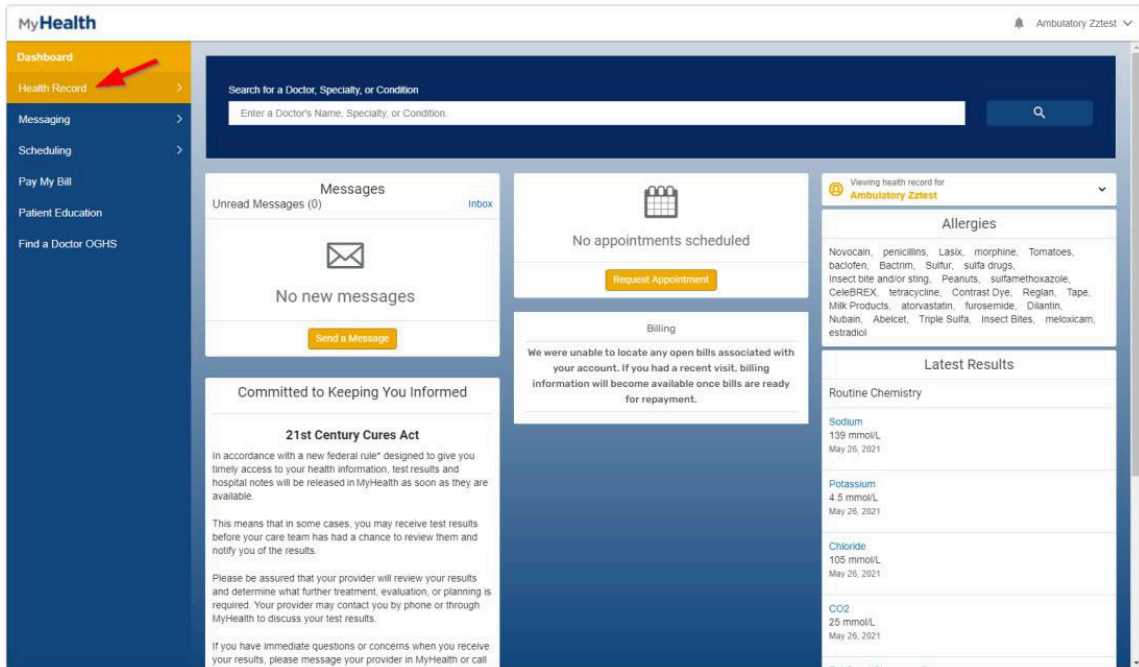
MyHealth

Ambulatory Zztest

Dashboard
Health Record
Messaging
Scheduling
Pay My Bill
Patient Education
Find a Doctor OGHS

Search for a Doctor, Specialty, or Condition
Enter a Doctor's Name, Specialty, or Condition.

Messages
Unread Messages (0)
Inbox
No new messages
Send a Message

No appointments scheduled
Request Appointment

Billing
We were unable to locate any open bills associated with your account. If you had a recent visit, billing information will become available once bills are ready for repayment.

Viewing health record for
Ambulatory Zztest

Allergies
Novocain, penicillins, Lasix, morphine, Tomatoes, baclofen, Bactrim, Sulfur, sulfa drugs, Insect bite and/or sting, Peanuts, sulfamethoxazole, CeleBREX, tetracycline, Contrast Dye, Reglan, Tape, Milk Products, atorvastatin, furosemide, Dilantin, Nubain, Abelcet, Triple Sulfa, Insect Bites, meloxicam, estradiol

Latest Results
Routine Chemistry
Sodium
139 mmol/L
May 26, 2021
Potassium
4.5 mmol/L
May 26, 2021
Chloride
105 mmol/L
May 26, 2021
CO2
25 mmol/L
May 26, 2021

Committed to Keeping You Informed

21st Century Cures Act
In accordance with a new federal rule* designed to give you timely access to your health information, test results and hospital notes will be released in MyHealth as soon as they are available.

This means that in some cases, you may receive test results before your care team has had a chance to review them and notify you of the results.

Please be assured that your provider will review your results and determine what further treatment, evaluation, or planning is required. Your provider may contact you by phone or through MyHealth to discuss your test results.

If you have immediate questions or concerns when you receive your results, please message your provider in MyHealth or call